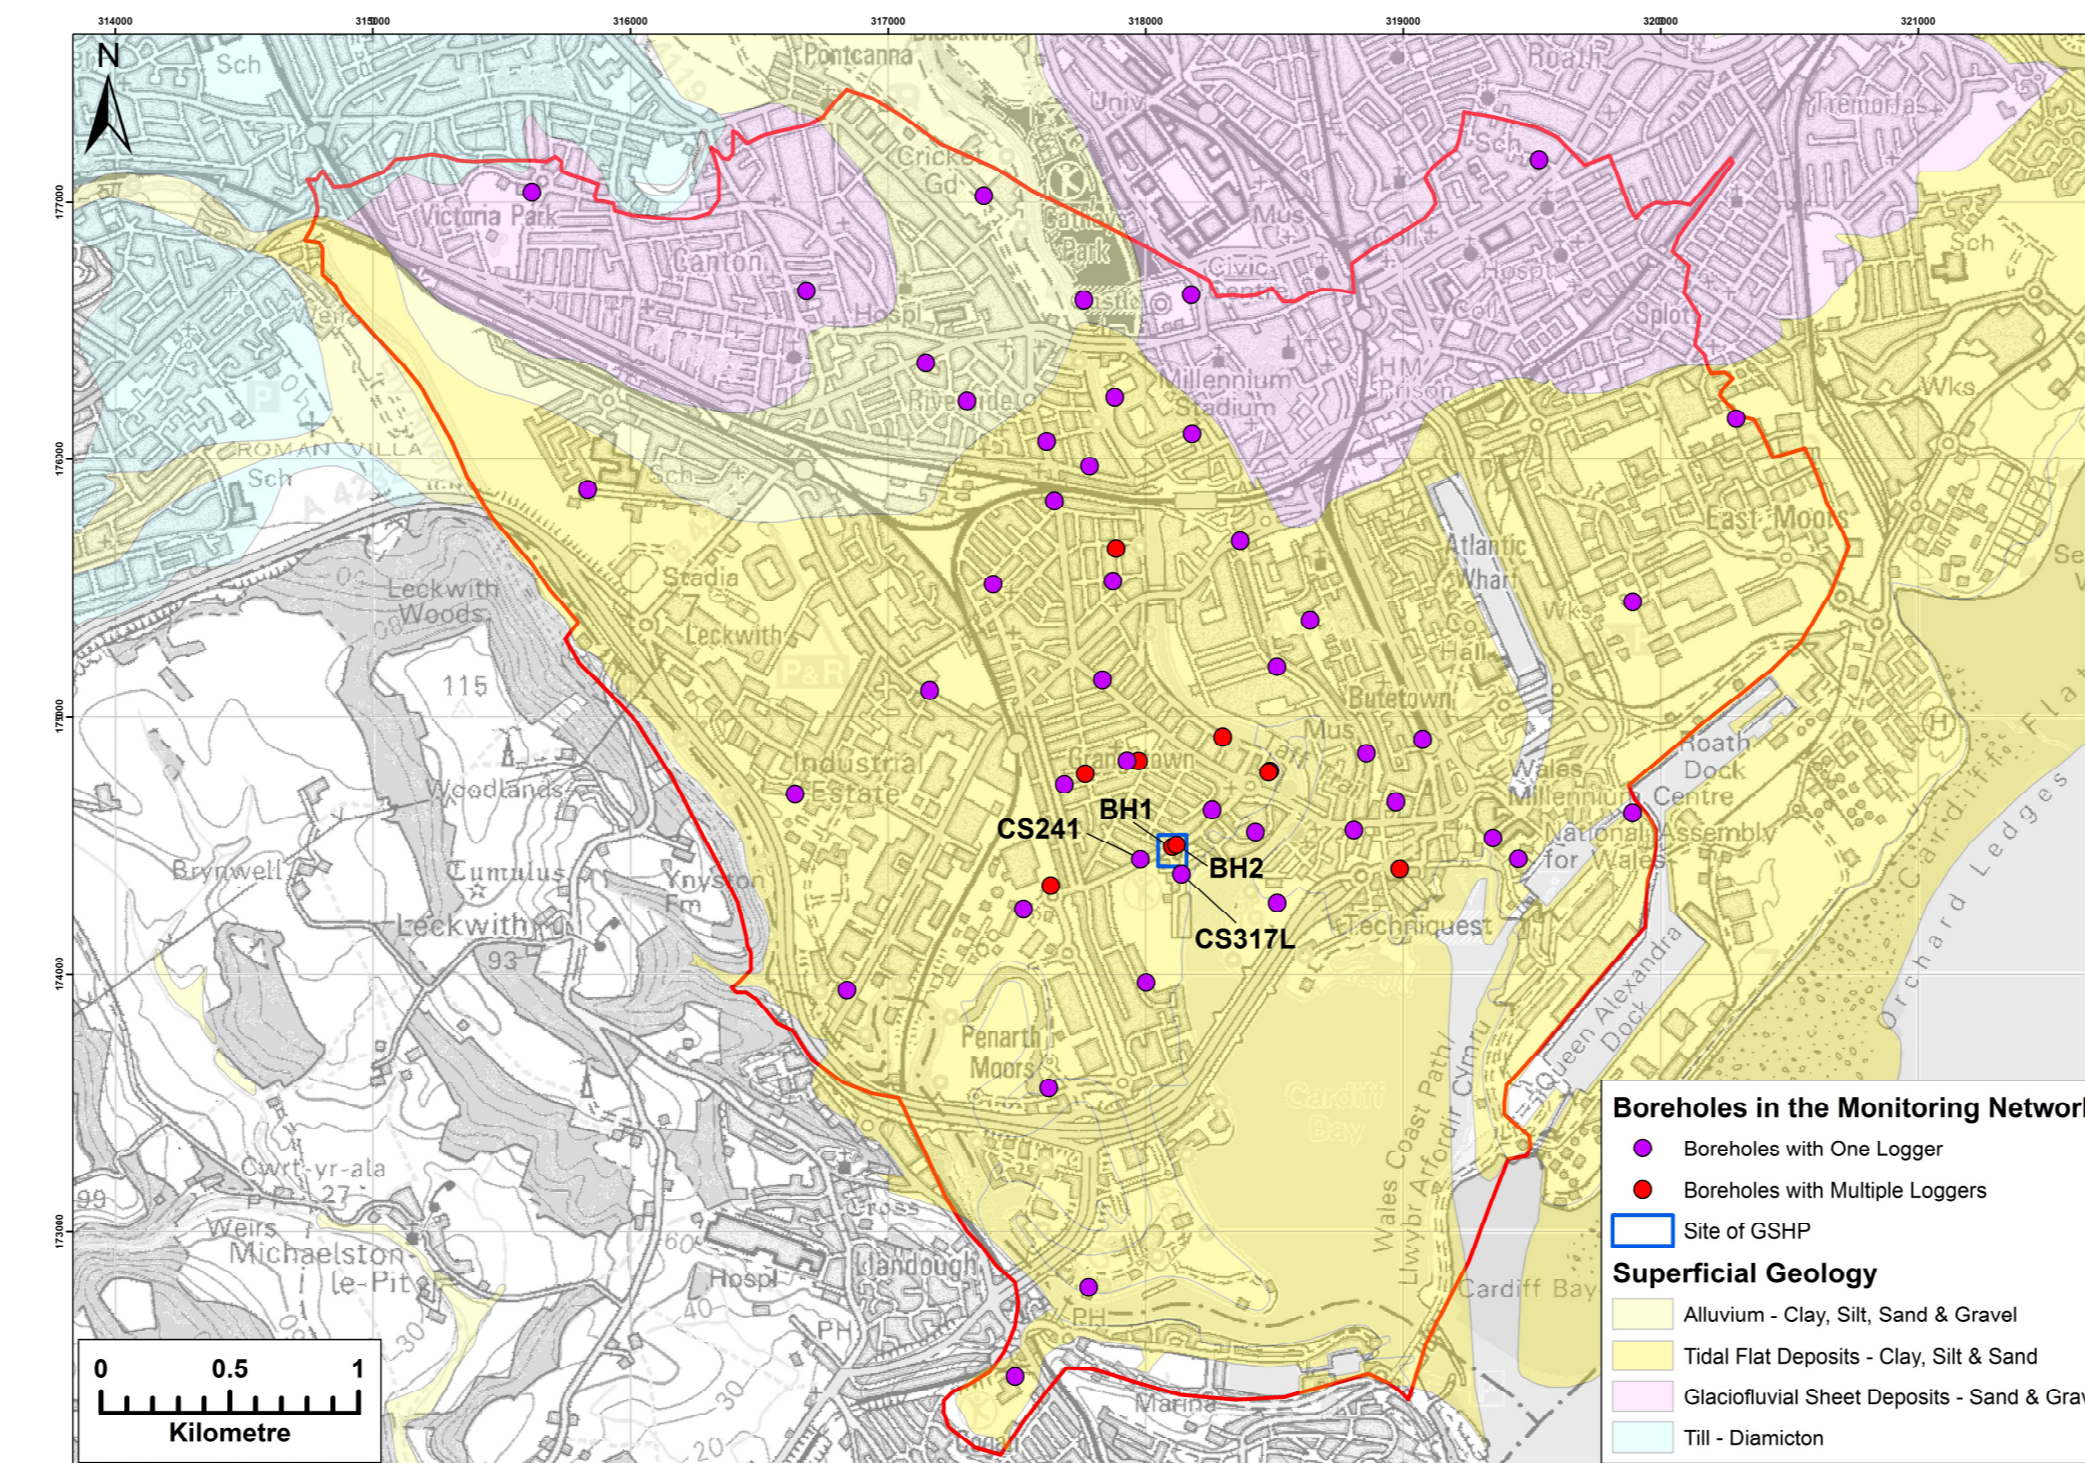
314000
315000
316000
317000
318000
319000
320000
321000

177000
176000
175000
174000
173000

N

Sch
Pontcanna
Roath
Univ
Cricket Gd
Sch
Victoria Park
Mus
Cathays Park
Coll
Canton
Civic Centre
Hospl
Sch
Castle
Hospl
Splott
Weirs
Millennium Stadium
HM Prison
Riverside
Wks
ROMAN VILLA
Sch
Sch
East Moors
Atlantic Wharf
Stadia
Leckwith Woods
Wks
Leckwith
Co Hall
115
Butetown
Woodlands
Industrial Estate
Mus
Roath Dock
Cardiff Town
Wales Millennium Centre
National Assembly for Wales
Brynwell
Tumulus
Ynyston Fm
Leckwith
93
Techniquest
Orchard Ledges
Cardiff Flats
Queen Alexandra Dock
Penarth Moors
Cardiff Bay
Wales Coast Path
Llwybr Arfordir Cymru
Cwrt-yr-ala
27
99
Cross
Weirs
Michaelston-le-Pit
60
Llandough
Hospl
PH
40
30
PH
Cardiff Bay
Marina
30
20

BH1
CS241
BH2
CS317L

0 0.5 1
Kilometre

Boreholes in the Monitoring Networ
Boreholes with One Logger
Boreholes with Multiple Loggers
Site of GSHP
Superficial Geology
Alluvium - Clay, Silt, Sand & Gravel
Tidal Flat Deposits - Clay, Silt & Sand
Glaciofluvial Sheet Deposits - Sand & Grav
Till - Diamicton